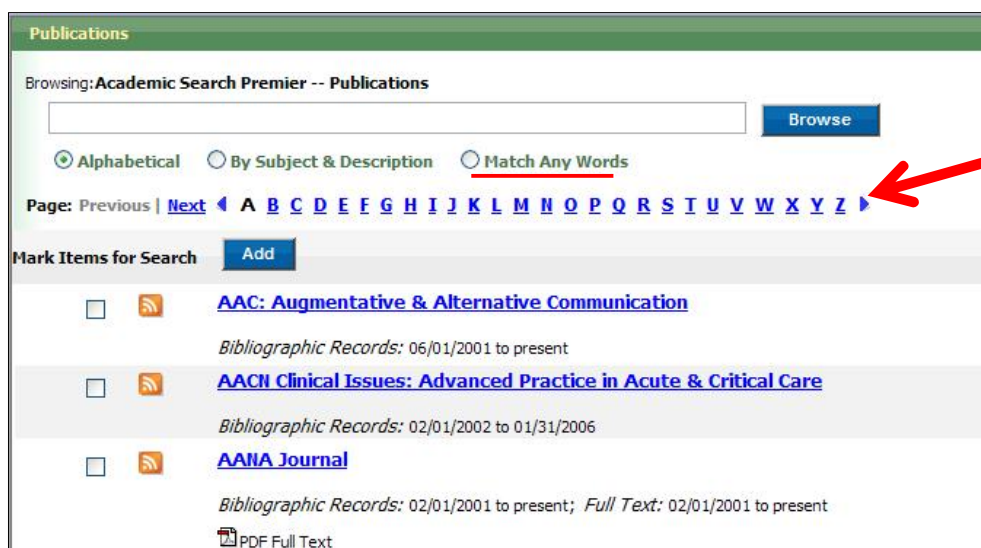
Publications

Browsing: Academic Search Premier -- Publications

Browse

Alphabetical   By Subject & Description   Match Any Words

Page: Previous | Next A B C D E F G H I J K L M N O P Q R S T U V W X Y Z

Mark Items for Search Add

AAC: Augmentative & Alternative Communication

Bibliographic Records: 06/01/2001 to present

AACN Clinical Issues: Advanced Practice in Acute & Critical Care

Bibliographic Records: 02/01/2002 to 01/31/2006

AANA Journal

Bibliographic Records: 02/01/2001 to present; Full Text: 02/01/2001 to present

PDF Full Text